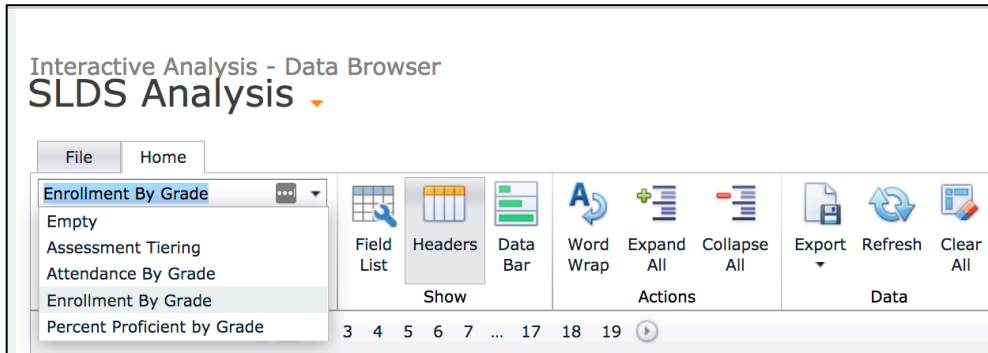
Interactive Analysis - Data Browser
SLDS Analysis

File
Home

Enrollment By Grade

Empty
Assessment Tiering
Attendance By Grade
Enrollment By Grade
Percent Proficient by Grade

Field List
Headers
Data Bar
Show

Word Wrap
Expand All
Collapse All
Actions

Export
Refresh
Clear All
Data

3 4 5 6 7 ... 17 18 19